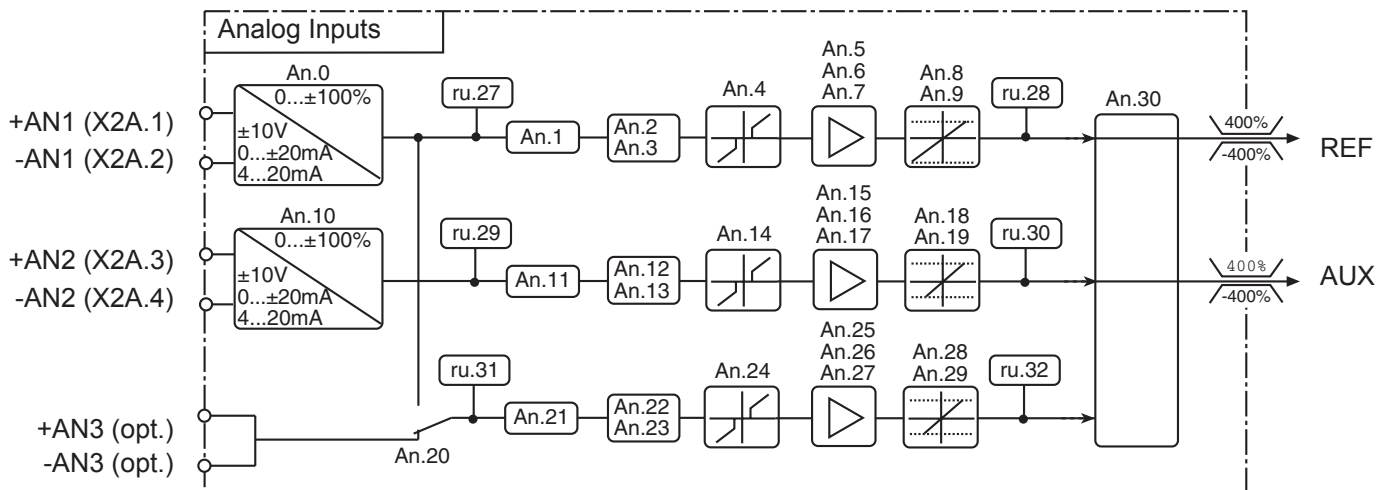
Analog Inputs

+AN1 (X2A.1)
-AN1 (X2A.2)

An.0
0...±100%
±10V
0...±20mA
4...20mA

ru.27
An.1
An.2
An.3
An.4
An.5
An.6
An.7
An.8
An.9
ru.28
An.30
400%
-400%
REF

+AN2 (X2A.3)
-AN2 (X2A.4)

An.10
0...±100%
±10V
0...±20mA
4...20mA

ru.29
An.11
An.12
An.13
An.14
An.15
An.16
An.17
An.18
An.19
ru.30
400%
-400%
AUX

+AN3 (opt.)
-AN3 (opt.)

An.20
ru.31
An.21
An.22
An.23
An.24
An.25
An.26
An.27
An.28
An.29
ru.32